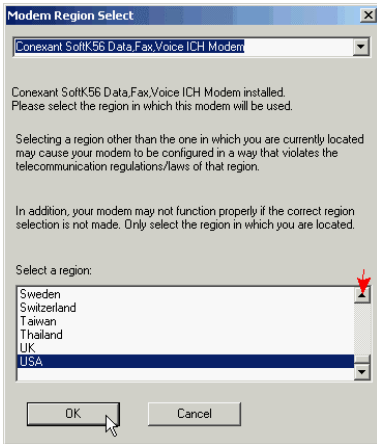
Modem Region Select

Conexant SoftK56 Data,Fax,Voice ICH Modem

Conexant SoftK56 Data,Fax,Voice ICH Modem installed.
Please select the region in which this modem will be used.

Selecting a region other than the one in which you are currently located may cause your modem to be configured in a way that violates the telecommunication regulations/laws of that region.

In addition, your modem may not function properly if the correct region selection is not made. Only select the region in which you are located.

Select a region:

Sweden
Switzerland
Taiwan
Thailand
UK
USA

OK

Cancel